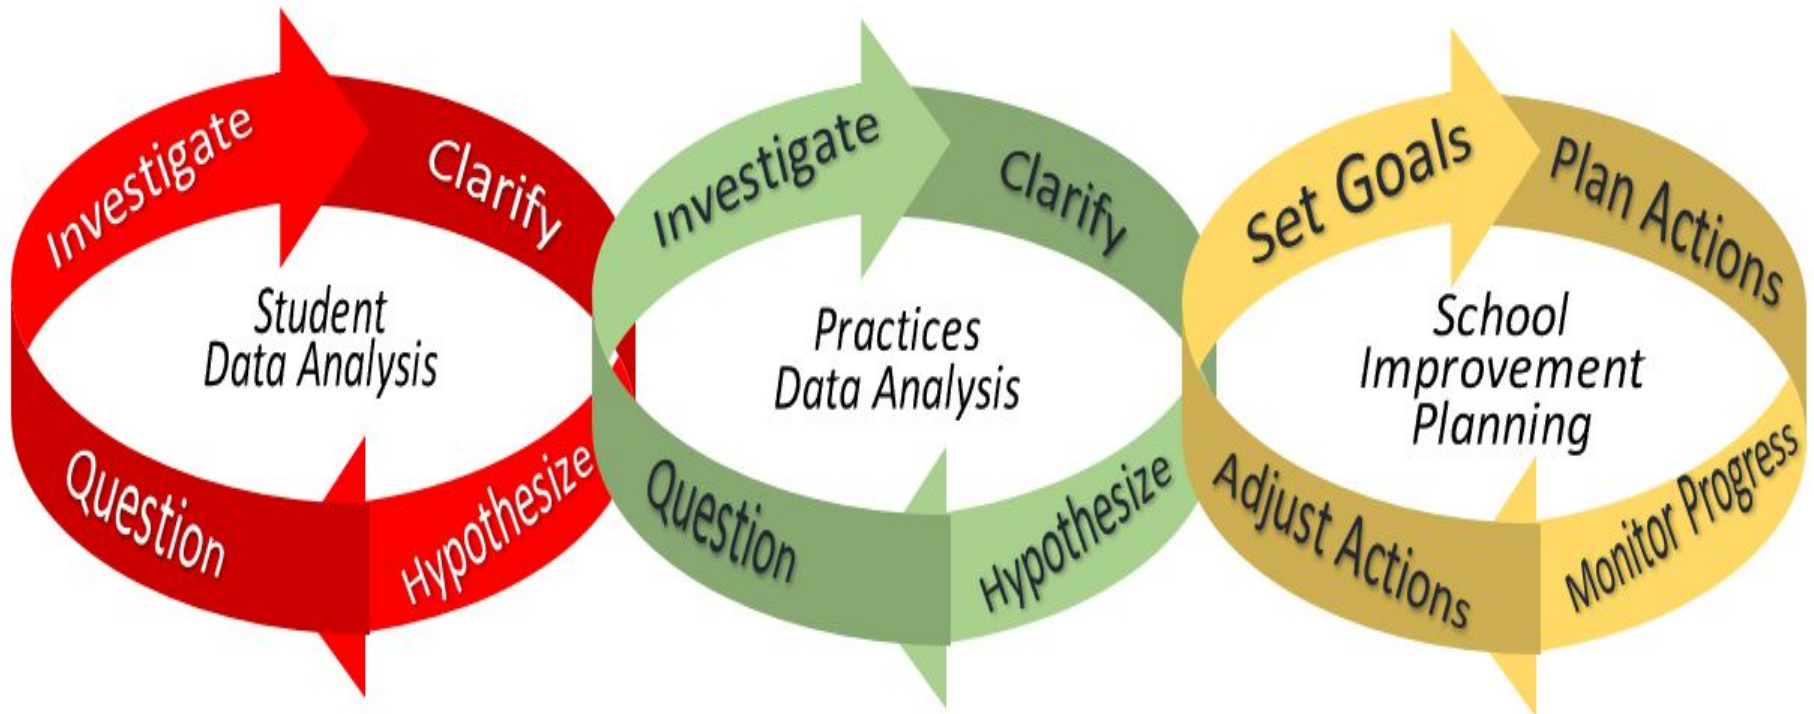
Investigate
Clarify
Student Data Analysis
Question
Hypothesize

Investigate
Clarify
Practices Data Analysis
Question
Hypothesize

Set Goals
Plan Actions
School Improvement Planning
Adjust Actions
Monitor Progress